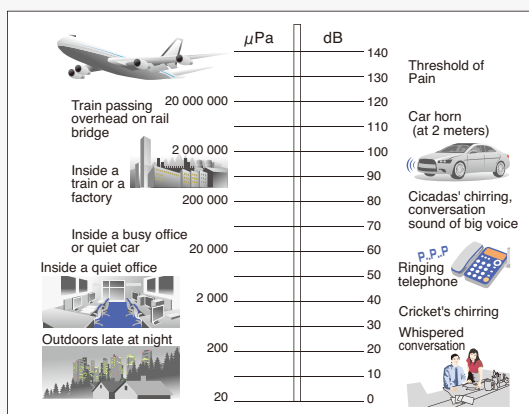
$\mu$Pa

dB

140

130

Threshold of Pain

Train passing overhead on rail bridge

20 000 000

120

110

Car horn (at 2 meters)

Inside a train or a factory

2 000 000

100

90

200 000

80

Cicadas' chirring, conversation sound of big voice

70

Inside a busy office or quiet car

20 000

60

P..P..P

Inside a quiet office

50

Ringing telephone

2 000

40

Cricket's chirring

30

Outdoors late at night

200

20

Whispered conversation

10

20

0